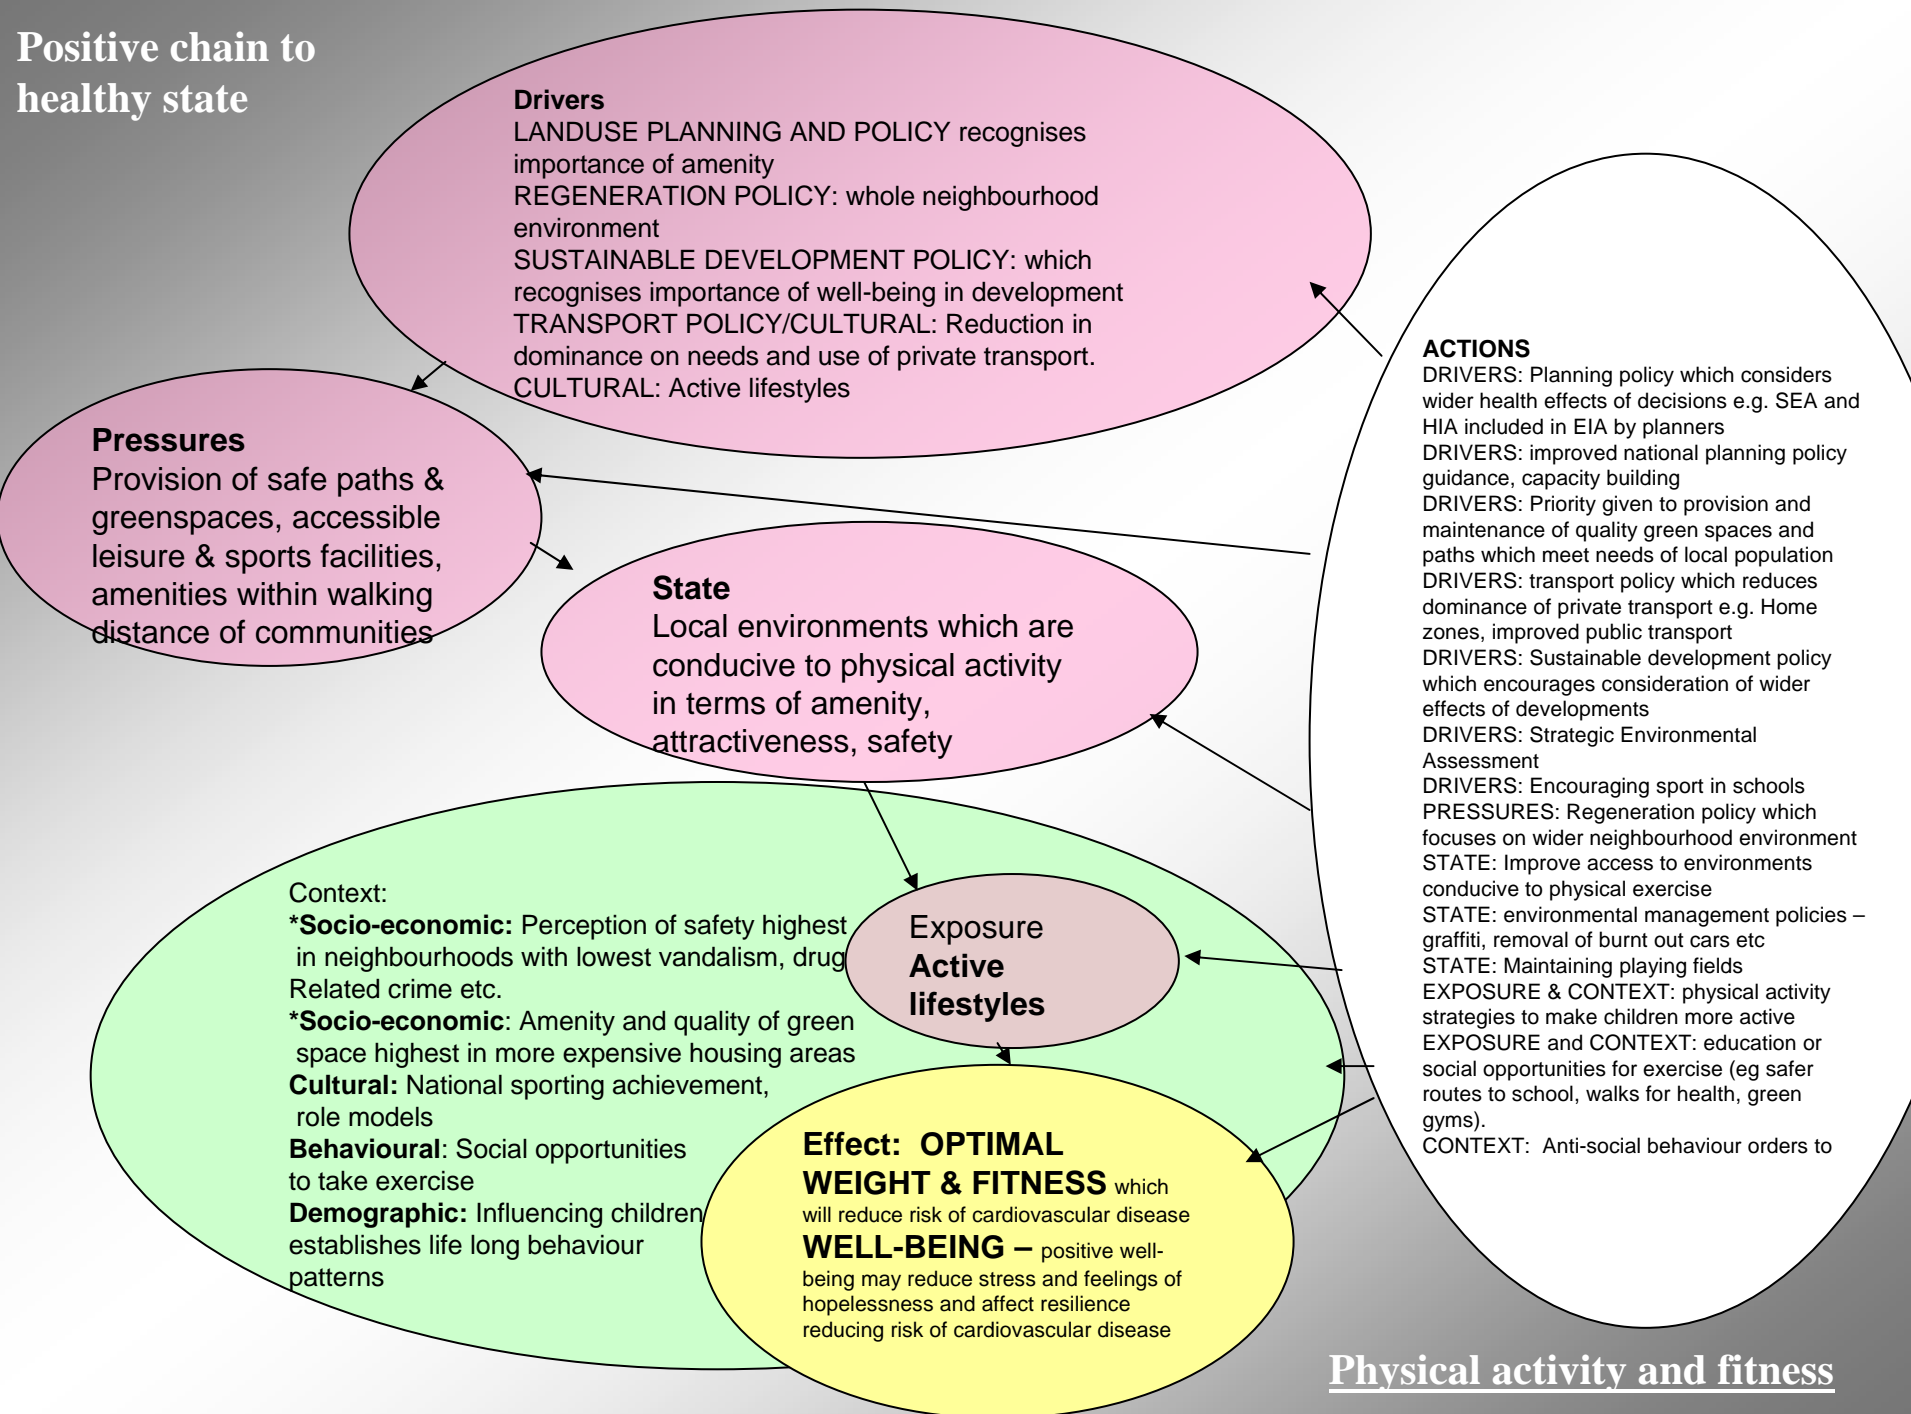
Positive chain to healthy state

Drivers
LANDUSE PLANNING AND POLICY recognises importance of amenity
REGENERATION POLICY: whole neighbourhood environment
SUSTAINABLE DEVELOPMENT POLICY: which recognises importance of well-being in development
TRANSPORT POLICY/CULTURAL: Reduction in dominance on needs and use of private transport.
CULTURAL: Active lifestyles

Pressures
Provision of safe paths & greenspaces, accessible leisure & sports facilities, amenities within walking distance of communities

State
Local environments which are conducive to physical activity in terms of amenity, attractiveness, safety

Context:
*Socio-economic: Perception of safety highest in neighbourhoods with lowest vandalism, drug Related crime etc.
*Socio-economic: Amenity and quality of green space highest in more expensive housing areas
Cultural: National sporting achievement, role models
Behavioural: Social opportunities to take exercise
Demographic: Influencing children establishes life long behaviour patterns

Exposure
Active lifestyles

Effect: OPTIMAL WEIGHT & FITNESS which will reduce risk of cardiovascular disease
WELL-BEING – positive well-being may reduce stress and feelings of hopelessness and affect resilience reducing risk of cardiovascular disease

ACTIONS
DRIVERS: Planning policy which considers wider health effects of decisions e.g. SEA and HIA included in EIA by planners
DRIVERS: improved national planning policy guidance, capacity building
DRIVERS: Priority given to provision and maintenance of quality green spaces and paths which meet needs of local population
DRIVERS: transport policy which reduces dominance of private transport e.g. Home zones, improved public transport
DRIVERS: Sustainable development policy which encourages consideration of wider effects of developments
DRIVERS: Strategic Environmental Assessment
DRIVERS: Encouraging sport in schools
PRESSURES: Regeneration policy which focuses on wider neighbourhood environment
STATE: Improve access to environments conducive to physical exercise
STATE: environmental management policies – graffiti, removal of burnt out cars etc
STATE: Maintaining playing fields
EXPOSURE & CONTEXT: physical activity strategies to make children more active
EXPOSURE and CONTEXT: education or social opportunities for exercise (eg safer routes to school, walks for health, green gyms).
CONTEXT: Anti-social behaviour orders to

Physical activity and fitness